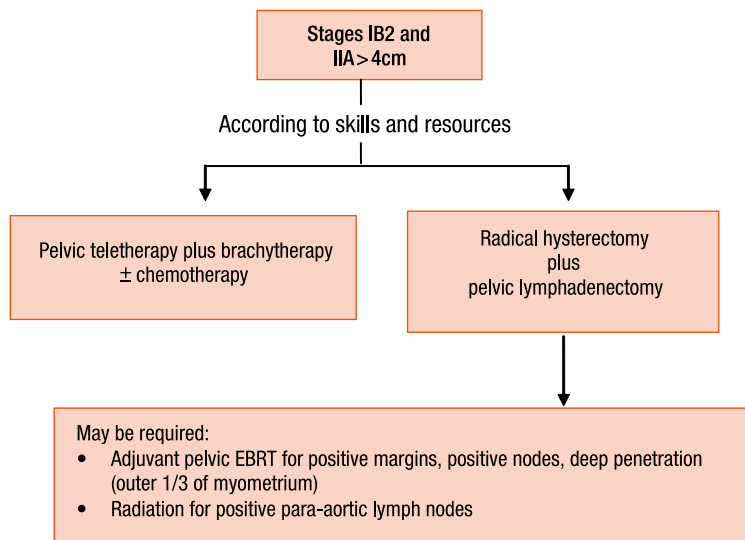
Stages IB2 and IIA > 4cm

According to skills and resources

Pelvic teletherapy plus brachytherapy $\pm$ chemotherapy

Radical hysterectomy
plus
pelvic lymphadenectomy

May be required:
• Adjuvant pelvic EBRT for positive margins, positive nodes, deep penetration (outer 1/3 of myometrium)
• Radiation for positive para-aortic lymph nodes